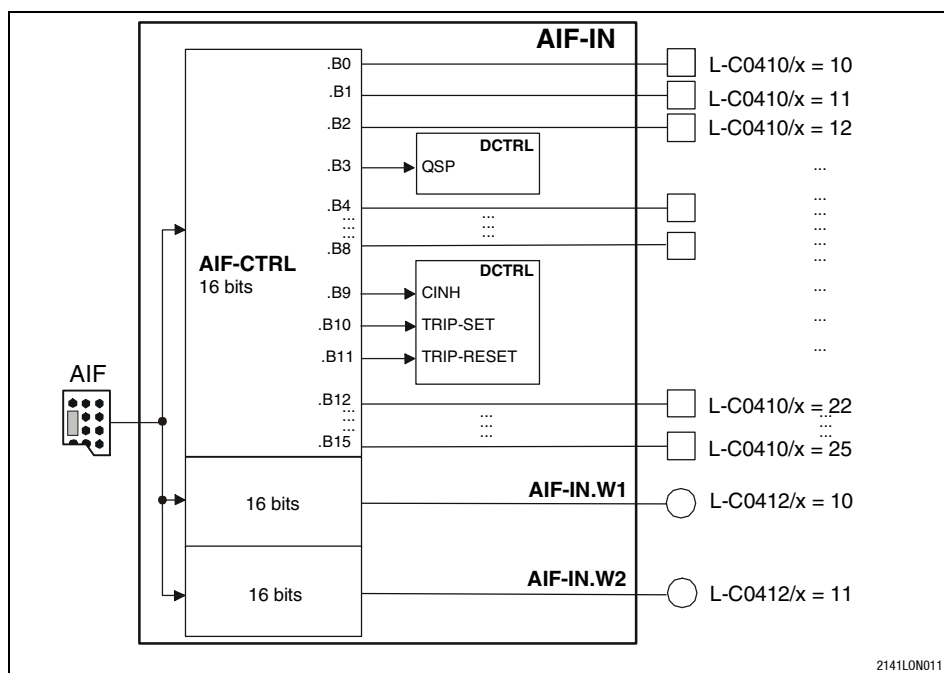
AIF-IN

.B0
.B1
.B2
.B3
.B4
.B8
.B9
.B10
.B11
.B12
.B15

L-C0410/x = 10
L-C0410/x = 11
L-C0410/x = 12
...
L-C0410/x = 22
L-C0410/x = 25

DCTRL
QSP

DCTRL
CINH
TRIP-SET
TRIP-RESET

AIF-CTRL
16 bits

AIF

16 bits
AIF-IN.W1
L-C0412/x = 10

16 bits
AIF-IN.W2
L-C0412/x = 11

2141LON011